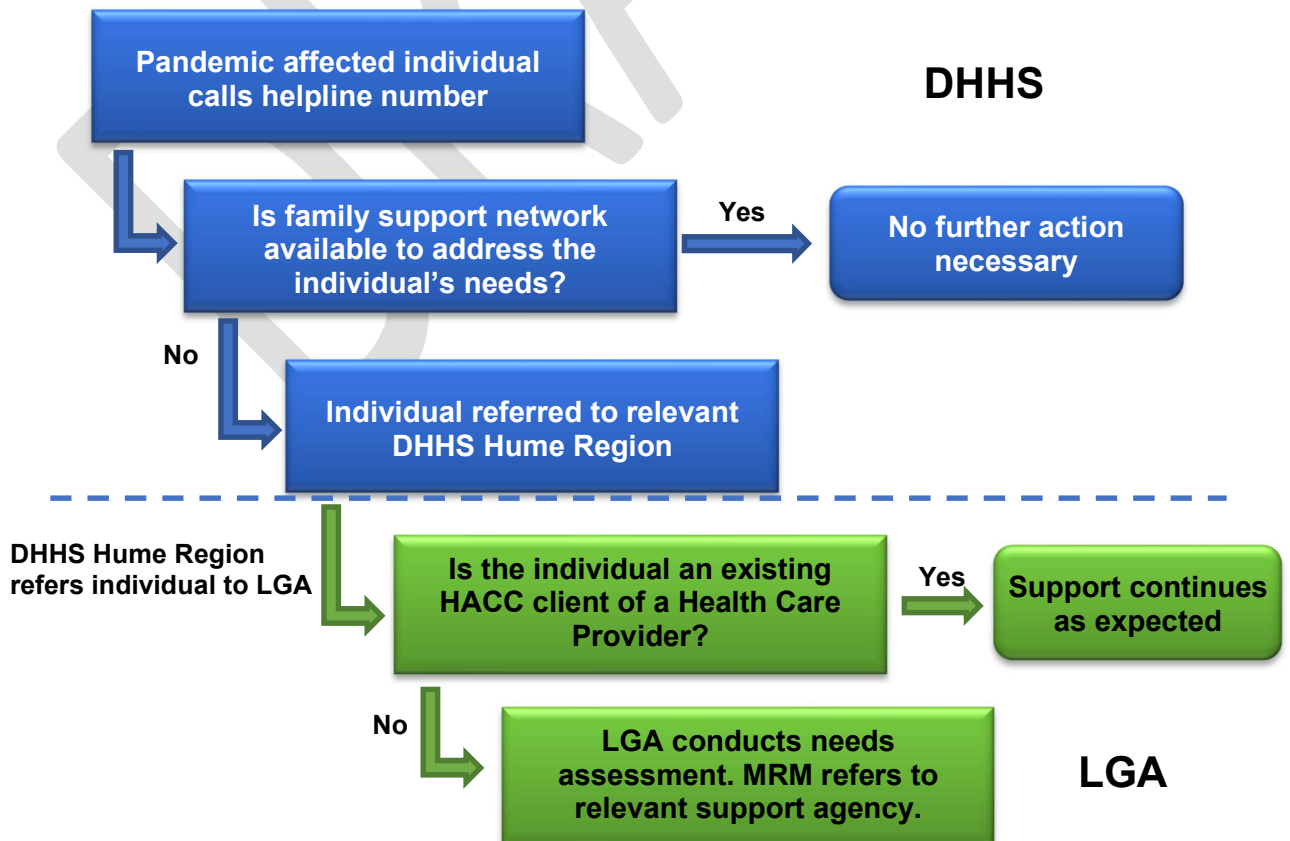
Pandemic affected individual calls helpline number

DHHS

Is family support network available to address the individual's needs?

Yes

No further action necessary

No

Individual referred to relevant DHHS Hume Region

DHHS Hume Region refers individual to LGA

Is the individual an existing HACC client of a Health Care Provider?

Yes

Support continues as expected

No

LGA conducts needs assessment. MRM refers to relevant support agency.

LGA